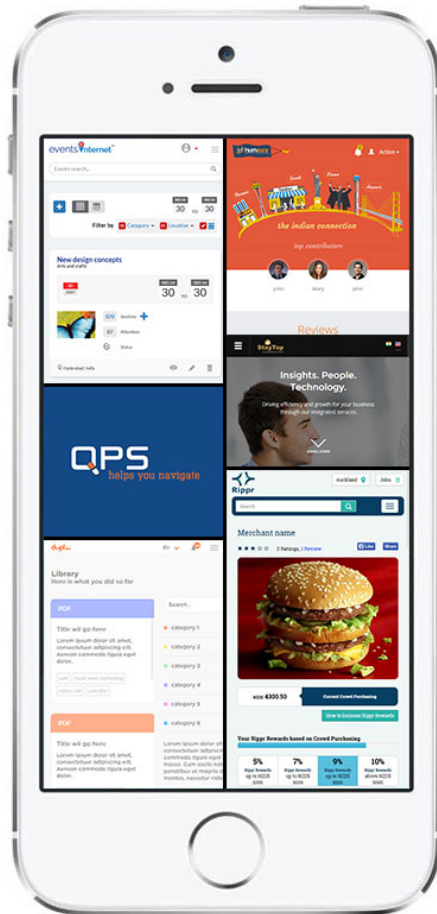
events internet

Events search...

Filter by Category Location

30 30

New design concepts

Arts and crafts

30 30

670 Session

Attendees

Hyderabad, India

the indian connection

top contributors

john Mary john

Reviews

StayTop

Insights. People. Technology.

Driving efficiency and growth for your business through our integrated services.

QPS helps you navigate

Rippr

Auckland Jobs

Search

Merchant name

Merchant name

Current Crowd Purchasing

How to Increase Rippr Rewards

Your Rippr Rewards based on Crowd Purchasing

5% 7% 9% 10%

Library

Here is what you did so far

PDF

Title will go here

Lorem ipsum dolor sit amet, consectetur adipiscing elit. Aenean commodo ligula eget.

Search...

category 1

category 2

category 3

category 4

category 5

category 6

PDF

Title will go here

Lorem ipsum dolor sit amet, consectetur adipiscing elit. Aenean commodo ligula eget.

Lorem ipsum dolor sit amet, consectetur adipiscing elit. Aenean commodo ligula eget dolor. Aenean massa. Cum sociis natoque penatibus et magnis dis parturient montes, nascetur ridiculus mus.